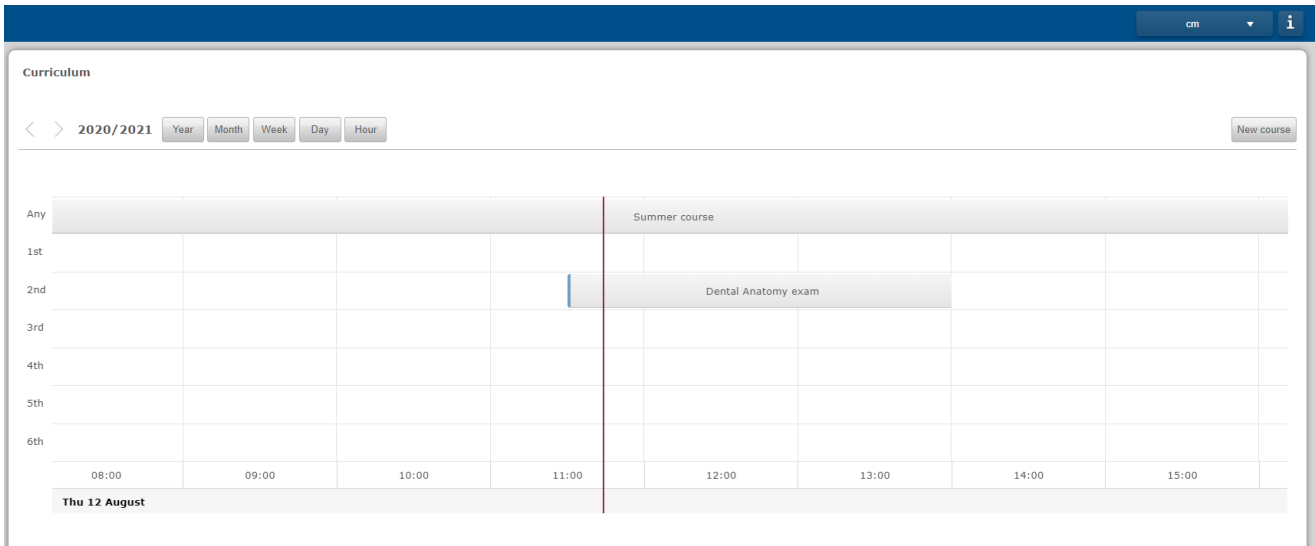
cm ▾ i

Curriculum

< > 2020/2021 Year Month Week Day Hour

New course

| | 08:00 | 09:00 | 10:00 | 11:00 | 12:00 | 13:00 | 14:00 | 15:00 |
|---|---|---|---|---|---|---|---|---|
| Any | Summer course | | | | | | | |
| 1st | | | | | | | | |
| 2nd | | | | Dental Anatomy exam | | | | |
| 3rd | | | | | | | | |
| 4th | | | | | | | | |
| 5th | | | | | | | | |
| 6th | | | | | | | | |

Thu 12 August